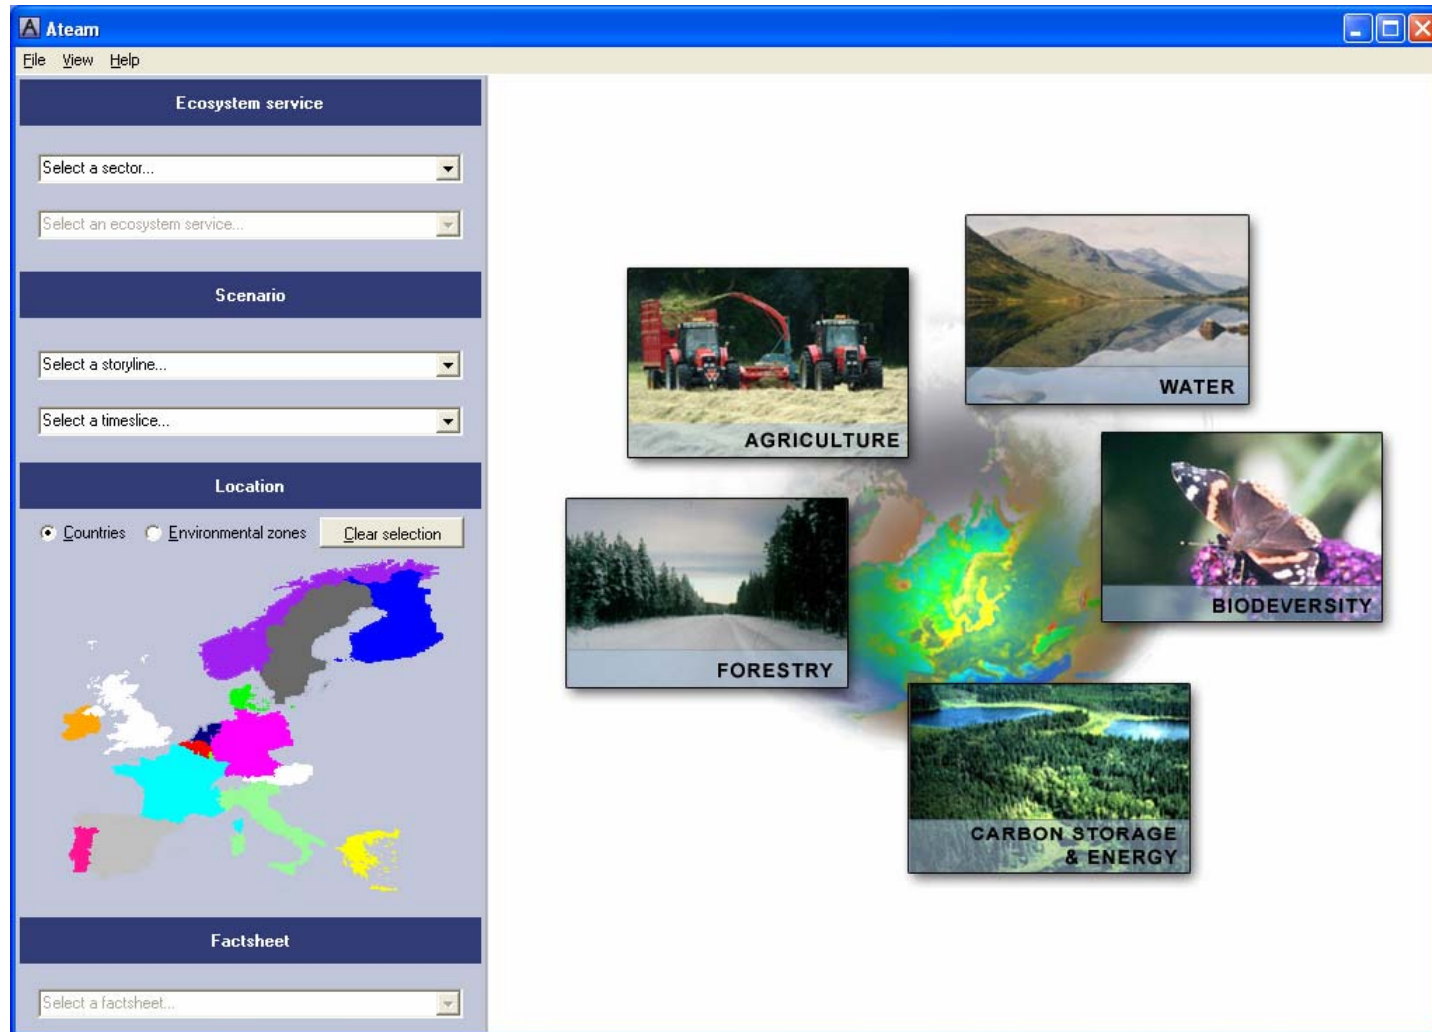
Ateam

File View Help

Ecosystem service

Select a sector...

Select an ecosystem service...

Scenario

Select a storyline...

Select a timeslice...

Location

Countries Environmental zones Clear selection

Factsheet

Select a factsheet...

AGRICULTURE

WATER

BIODEVERSITY

FORESTRY

CARBON STORAGE & ENERGY